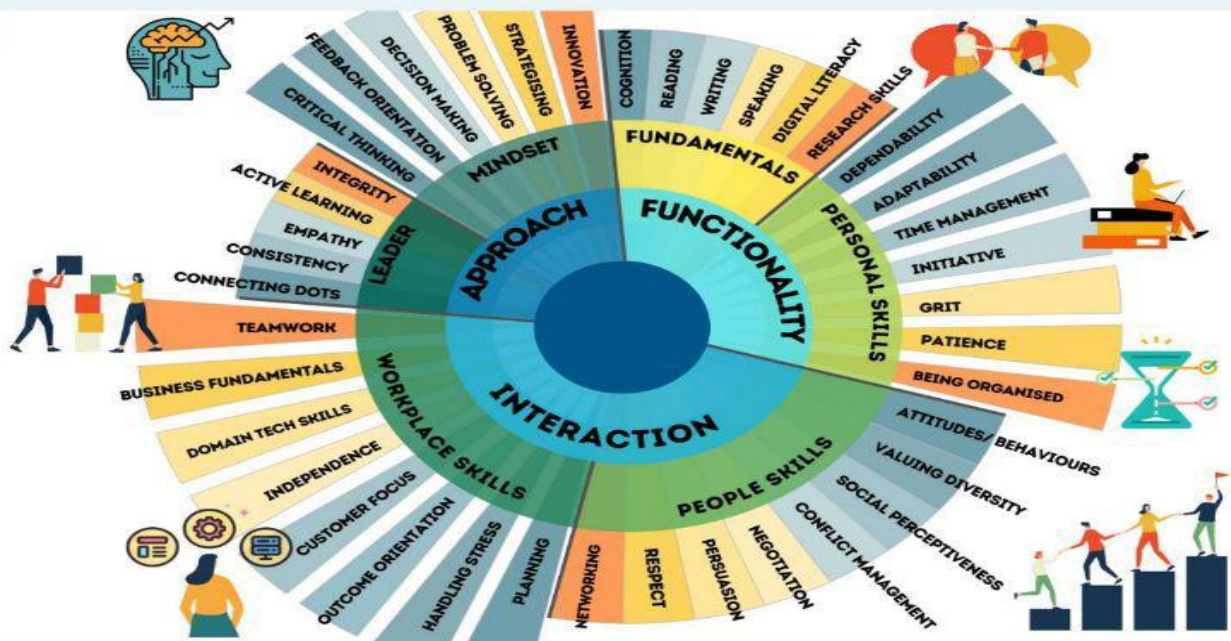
APPROACH
FUNCTIONALITY
INTERACTION

MINDSET
CRITICAL THINKING
FEEDBACK ORIENTATION
DECISION MAKING
PROBLEM SOLVING
STRATEGISING
INNOVATION

FUNDAMENTALS
COGNITION
READING
WRITING
SPEAKING
DIGITAL LITERACY
RESEARCH SKILLS

PERSONAL SKILLS
DEPENDABILITY
ADAPTABILITY
TIME MANAGEMENT
INITIATIVE
GRIT
PATIENCE
BEING ORGANISED

PEOPLE SKILLS
ATTITUDES/ BEHAVIOURS
VALUING DIVERSITY
SOCIAL PERCEPTIVENESS
CONFLICT MANAGEMENT
NEGOTIATION
PERSUASION
RESPECT
NETWORKING

WORKPLACE SKILLS
PLANNING
HANDLING STRESS
OUTCOME ORIENTATION
CUSTOMER FOCUS
INDEPENDENCE
DOMAIN TECH SKILLS
BUSINESS FUNDAMENTALS
TEAMWORK

LEADER
CONNECTING DOTS
CONSISTENCY
EMPATHY
ACTIVE LEARNING
INTEGRITY